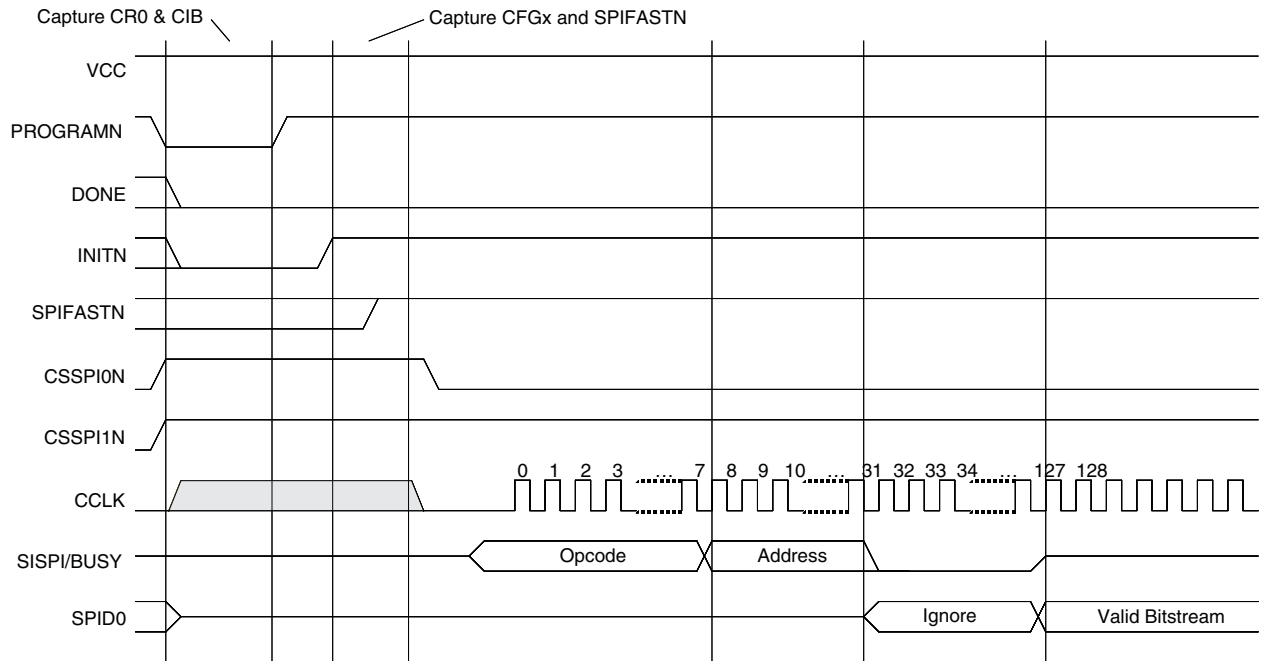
Capture CR0 & CIB

Capture CFGx and SPIFASTN

VCC

PROGRAMN

DONE

INITN

SPIFASTN

CSSPI0N

CSSPI1N

CCLK

0 1 2 3 ... 7 8 9 10 ... 31 32 33 34 ... 127 128

SISPI/BUSY

Opcode

Address

SPID0

Ignore

Valid Bitstream